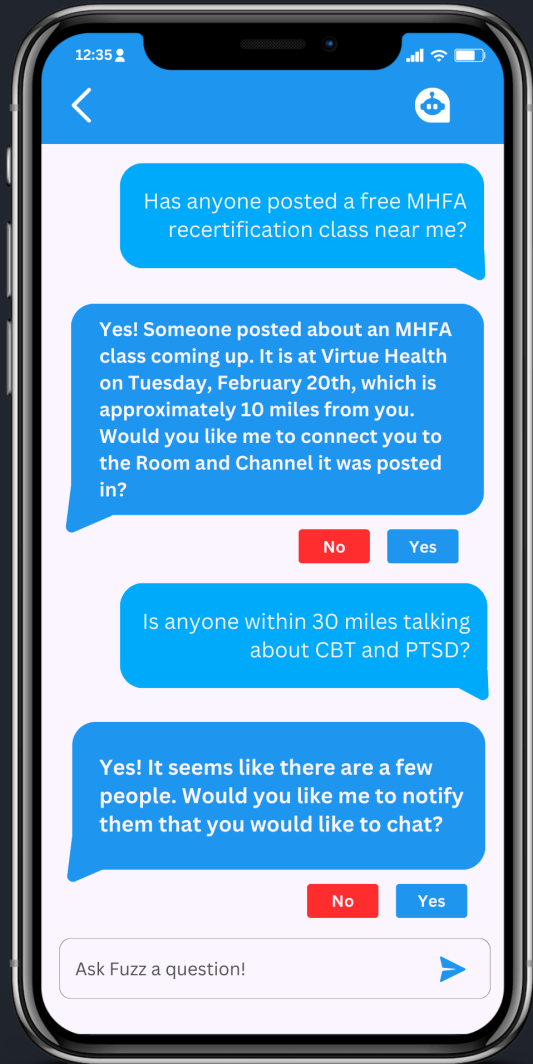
12:35

Has anyone posted a free MHFA recertification class near me?

Yes! Someone posted about an MHFA class coming up. It is at Virtue Health on Tuesday, February 20th, which is approximately 10 miles from you. Would you like me to connect you to the Room and Channel it was posted in?

No

Yes

Is anyone within 30 miles talking about CBT and PTSD?

Yes! It seems like there are a few people. Would you like me to notify them that you would like to chat?

No

Yes

Ask Fuzz a question!